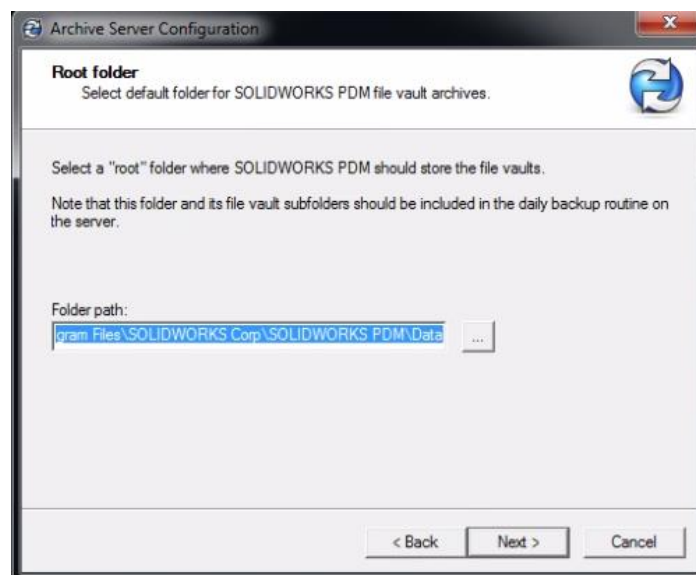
Archive Server Configuration

Root folder
Select default folder for SOLIDWORKS PDM file vault archives.

Select a "root" folder where SOLIDWORKS PDM should store the file vaults.

Note that this folder and its file vault subfolders should be included in the daily backup routine on the server.

Folder path:
gram Files\SOLIDWORKS Corp\SOLIDWORKS PDM\Data

...

< Back
Next >
Cancel